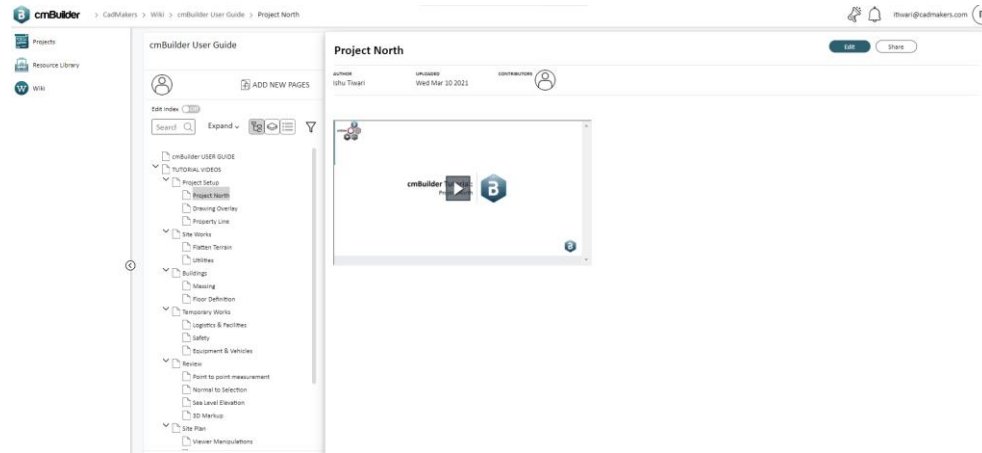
cmBuilder > CadMakers > Wiki > cmBuilder User Guide > Project North

itiwari@cadmakers.com

Projects
Resource Library
Wiki

cmBuilder User Guide

ADD NEW PAGES

Edit Index

Search

Expand

cmBuilder USER GUIDE
TUTORIAL VIDEOS
Project Setup
Project North
Drawing Overlay
Property Line
Site Works
Flatten Terrain
Utilities
Buildings
Massing
Floor Definition
Temporary Works
Logistics & Facilities
Safety
Equipment & Vehicles
Review
Point to point measurement
Normal to Selection
Sea Level Elevation
3D Markup
Site Plan
Viewer Manipulations

Project North

Edit
Share

AUTHOR
Ishu Tiwari

UPLOADED
Wed Mar 10 2021

CONTRIBUTORS

cmBuilder T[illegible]
Pr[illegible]